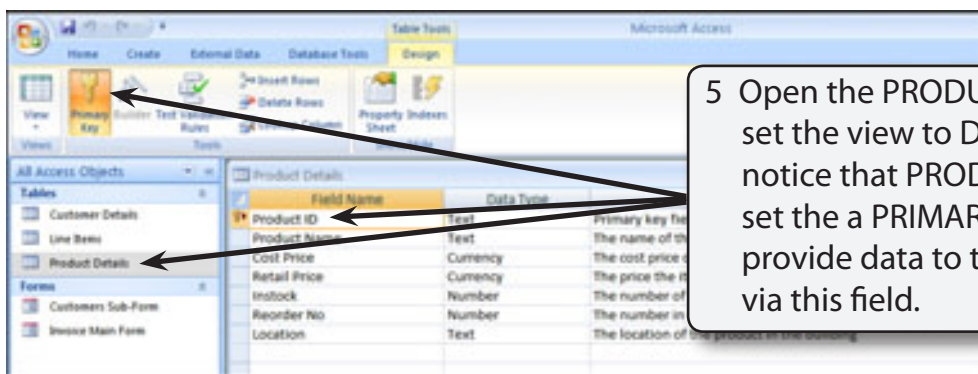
Table Tools

Microsoft Access

Home Create External Data Database Tools Design

View

Primary Key

Builder

Test Validation Rules

Insert Rows

Delete Rows

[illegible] Column

Property Sheet

Indexes

Views

Tools

Show/Hide

All Access Objects

Tables

Customer Details

Line Items

Product Details

Forms

Customers Sub-Form

Invoice Main Form

Product Details

| Field Name | Data Type | |
|---|---|---|
| Product ID | Text | Primary key fie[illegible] |
| Product Name | Text | The name of th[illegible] |
| Cost Price | Currency | The cost price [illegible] |
| Retail Price | Currency | The price the it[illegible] |
| Instock | Number | The number of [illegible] |
| Reorder No | Number | The number in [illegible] |
| Location | Text | The location of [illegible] |

5 Open the PRODU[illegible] set the view to D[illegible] notice that PROD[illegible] set the a PRIMAR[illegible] provide data to t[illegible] via this field.